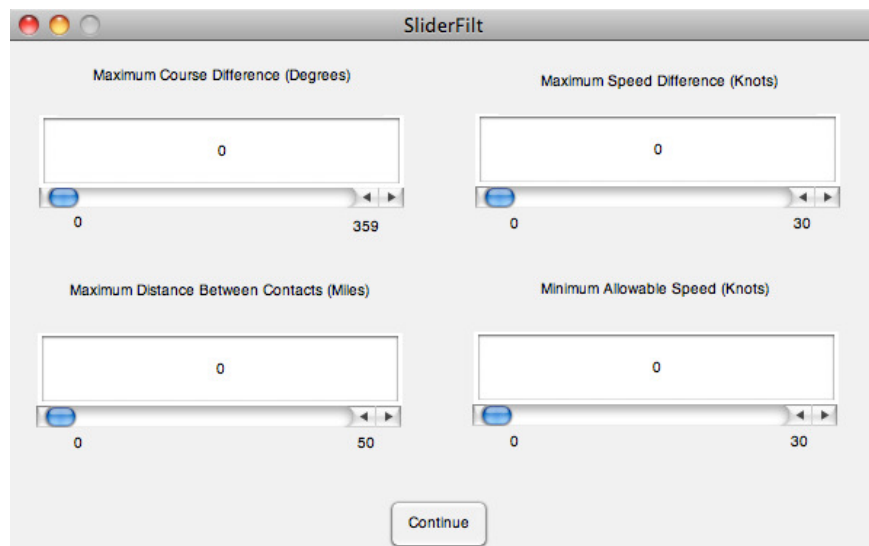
SliderFilt

Maximum Course Difference (Degrees)

0

0

359

Maximum Speed Difference (Knots)

0

0

30

Maximum Distance Between Contacts (Miles)

0

0

50

Minimum Allowable Speed (Knots)

0

0

30

Continue